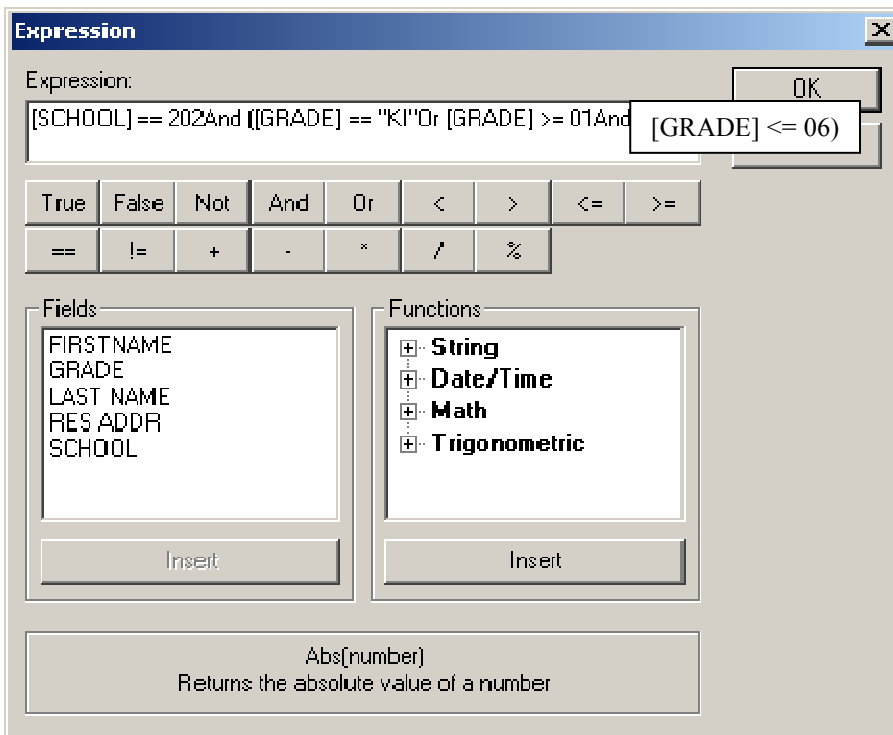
Expression

Expression:

[SCHOOL] == 202And ([GRADE] == "KI"Or [GRADE] >= 01And

[GRADE] <= 06)

OK

True False Not And Or < > <= >=

== != + - * / %

Fields

FIRSTNAME
GRADE
LAST NAME
RES ADDR
SCHOOL

Insert

Functions

String
Date/Time
Math
Trigonometric

Insert

Abs(number)
Returns the absolute value of a number